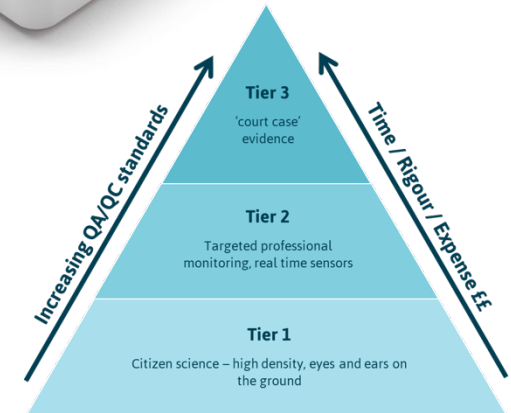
Increasing QA/QC standards

Tier 3
'court case' evidence

Tier 2
Targeted professional monitoring, real time sensors

Tier 1
Citizen science – high density, eyes and ears on the ground

Time / Rigour / Expense ££